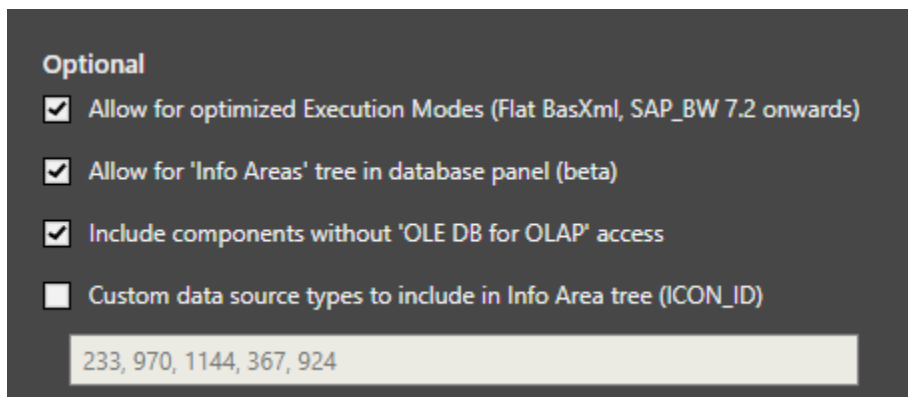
Optional

Allow for optimized Execution Modes (Flat BasXml, SAP_BW 7.2 onwards)

Allow for 'Info Areas' tree in database panel (beta)

Include components without 'OLE DB for OLAP' access

Custom data source types to include in Info Area tree (ICON_ID)

233, 970, 1144, 367, 924